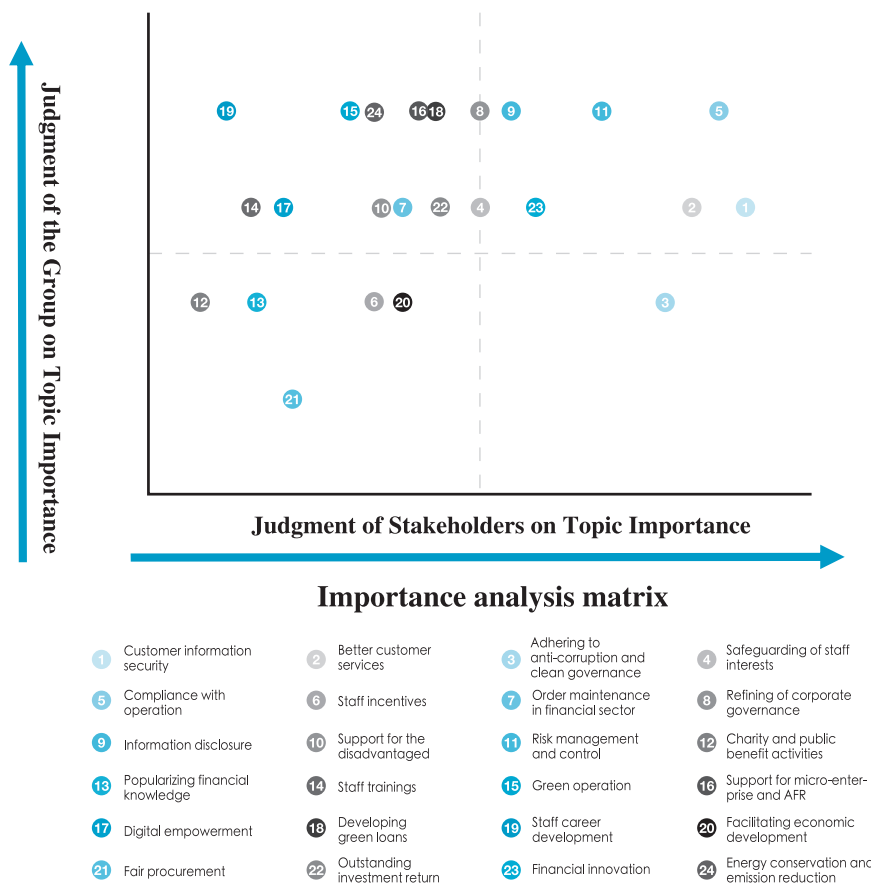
Judgment of the Group on Topic Importance

19 15 24 16 18 8 9 11 5

14 17 10 7 22 4 23 2 1

12 13 6 20 3

21

Judgment of Stakeholders on Topic Importance

Importance analysis matrix

1 Customer information security
2 Better customer services
3 Adhering to anti-corruption and clean governance
4 Safeguarding of staff interests
5 Compliance with operation
6 Staff incentives
7 Order maintenance in financial sector
8 Refining of corporate governance
9 Information disclosure
10 Support for the disadvantaged
11 Risk management and control
12 Charity and public benefit activities
13 Popularizing financial knowledge
14 Staff trainings
15 Green operation
16 Support for micro-enterprise and AFR
17 Digital empowerment
18 Developing green loans
19 Staff career development
20 Facilitating economic development
21 Fair procurement
22 Outstanding investment return
23 Financial innovation
24 Energy conservation and emission reduction